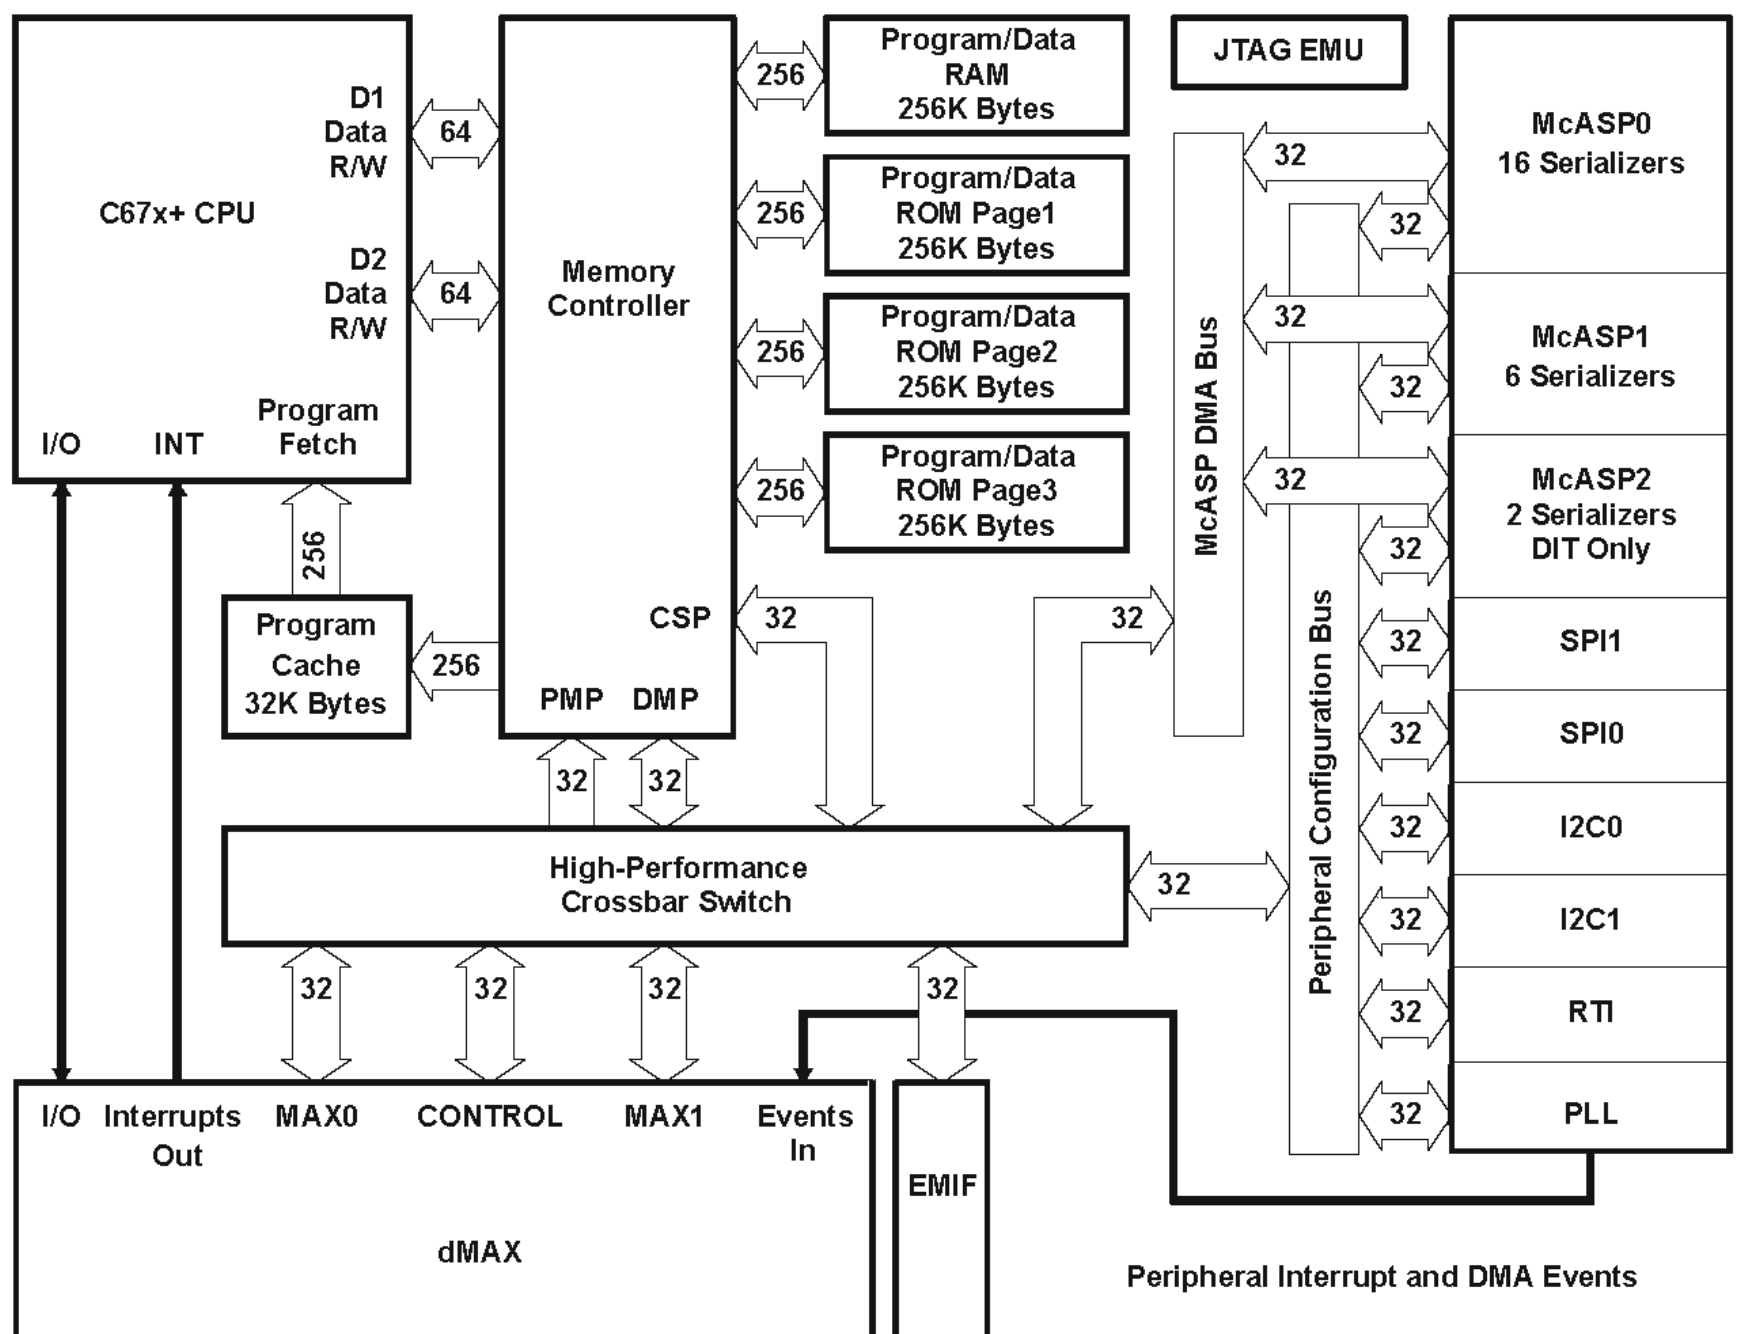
C67x+ CPU

D1
Data
R/W

64

D2
Data
R/W

64

I/O

INT

Program
Fetch

256

Program
Cache
32K Bytes

256

Memory
Controller

CSP

PMP

DMP

256

Program/Data
RAM
256K Bytes

256

Program/Data
ROM Page1
256K Bytes

256

Program/Data
ROM Page2
256K Bytes

256

Program/Data
ROM Page3
256K Bytes

JTAG EMU

McASP DMA Bus

Peripheral Configuration Bus

32

McASP0
16 Serializers

32

32

McASP1
6 Serializers

32

32

McASP2
2 Serializers
DIT Only

32

32

SPI1

32

SPI0

32

I2C0

32

I2C1

32

RTI

32

PLL

32

32

32

32

High-Performance
Crossbar Switch

32

32

32

32

32

32

I/O

Interrupts
Out

MAX0

CONTROL

MAX1

Events
In

dMAX

EMIF

Peripheral Interrupt and DMA Events